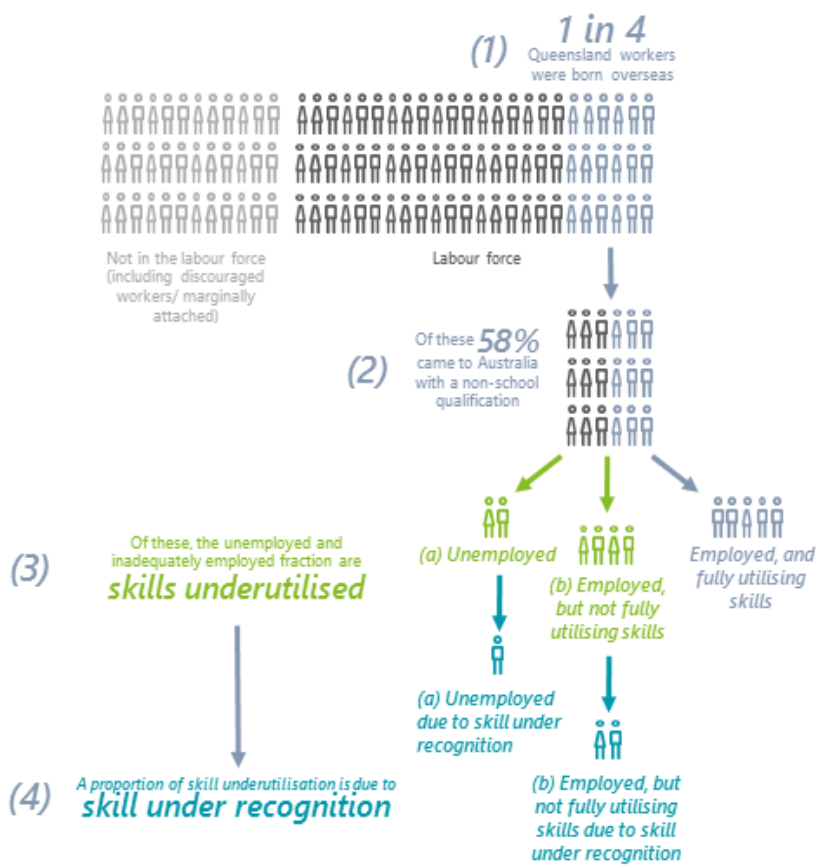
(1) 1 in 4 Queensland workers were born overseas

Not in the labour force (including discouraged workers/ marginally attached)

Labour force

(2) Of these 58% came to Australia with a non-school qualification

(a) Unemployed

(b) Employed, but not fully utilising skills

Employed, and fully utilising skills

(3) Of these, the unemployed and inadequately employed fraction are skills underutilised

(a) Unemployed due to skill under recognition

(b) Employed, but not fully utilising skills due to skill under recognition

(4) A proportion of skill underutilisation is due to skill under recognition